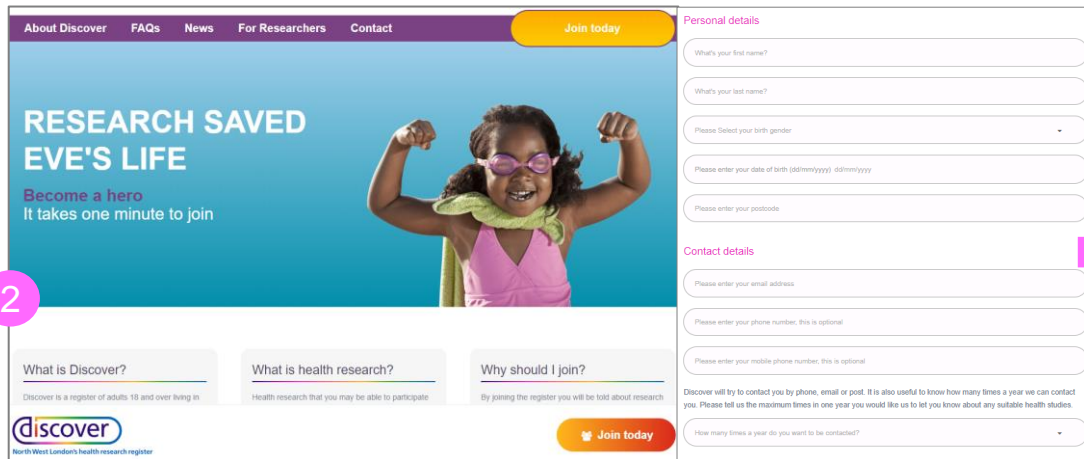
About Discover FAQs News For Researchers Contact

Join today

RESEARCH SAVED EVE'S LIFE

Become a hero
It takes one minute to join

2

What is Discover?

Discover is a register of adults 18 and over living in

What is health research?

Health research that you may be able to participate

Why should I join?

By joining the register you will be told about research

discover
North West London's health research register

Join today

Personal details

What's your first name?

What's your last name?

Please Select your birth gender

Please enter your date of birth (dd/mm/yyyy) dd/mm/yyyy

Please enter your postcode

Contact details

Please enter your email address

Please enter your phone number, this is optional

Please enter your mobile phone number, this is optional

Discover will try to contact you by phone, email or post. It is also useful to know how many times a year we can contact you. Please tell us the maximum times in one year you would like us to let you know about any suitable health studies.

How many times a year do you want to be contacted?